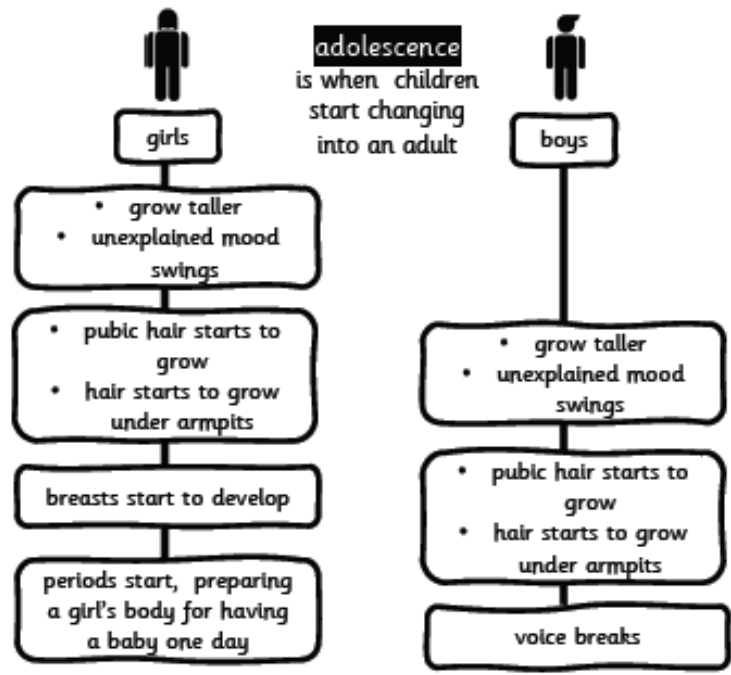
adolescence
is when children start changing into an adult

girls

- grow taller
- unexplained mood swings

- pubic hair starts to grow
- hair starts to grow under armpits

breasts start to develop

periods start, preparing a girl's body for having a baby one day

boys

- grow taller
- unexplained mood swings

- pubic hair starts to grow
- hair starts to grow under armpits

voice breaks